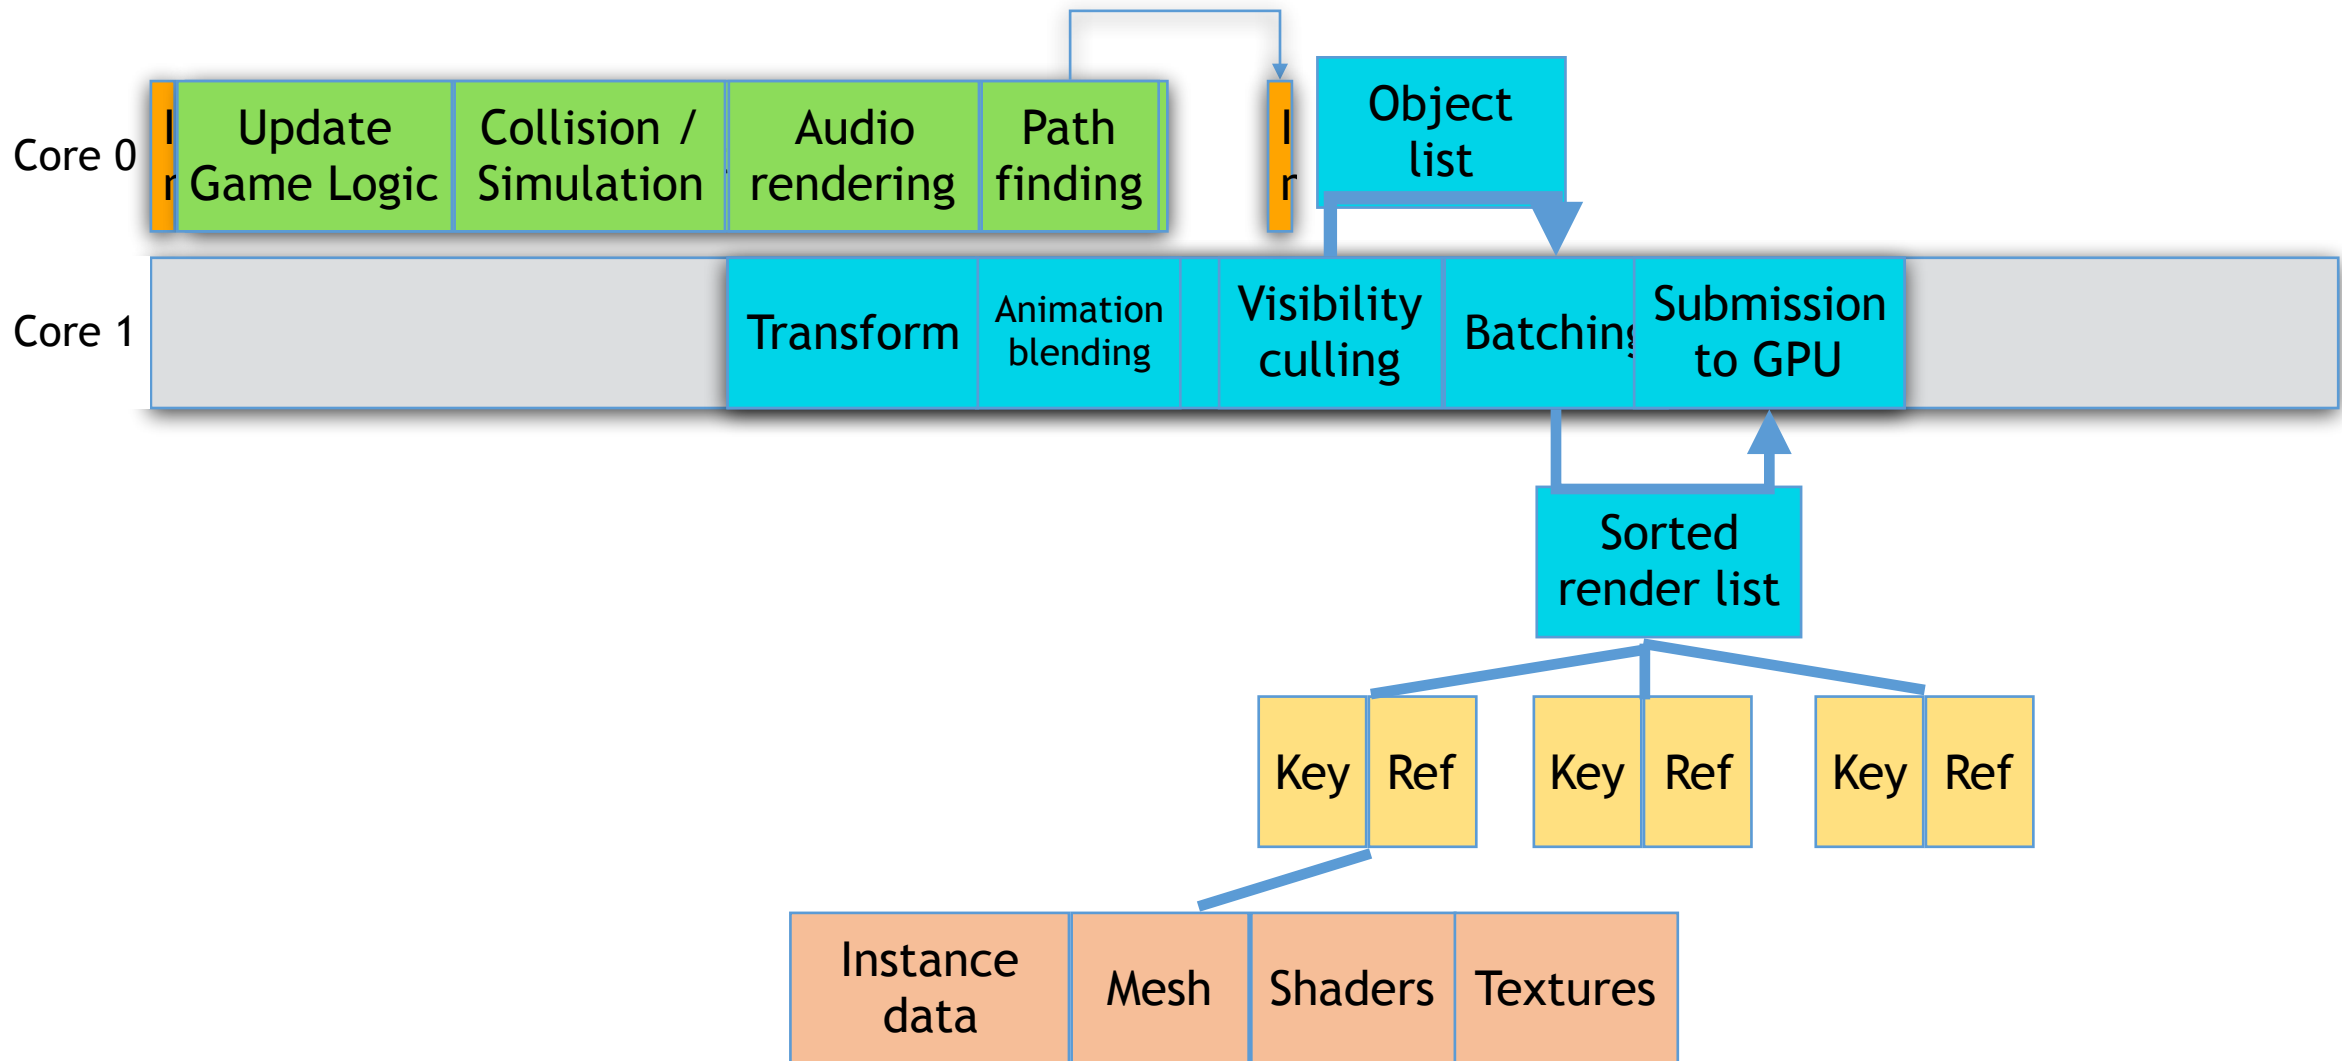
Core 0

I r

Update Game Logic

Collision / Simulation

Audio rendering

Path finding

I r

Object list

Core 1

Transform

Animation blending

Visibility culling

Batching

Submission to GPU

Sorted render list

Key

Ref

Key

Ref

Key

Ref

Instance data

Mesh

Shaders

Textures